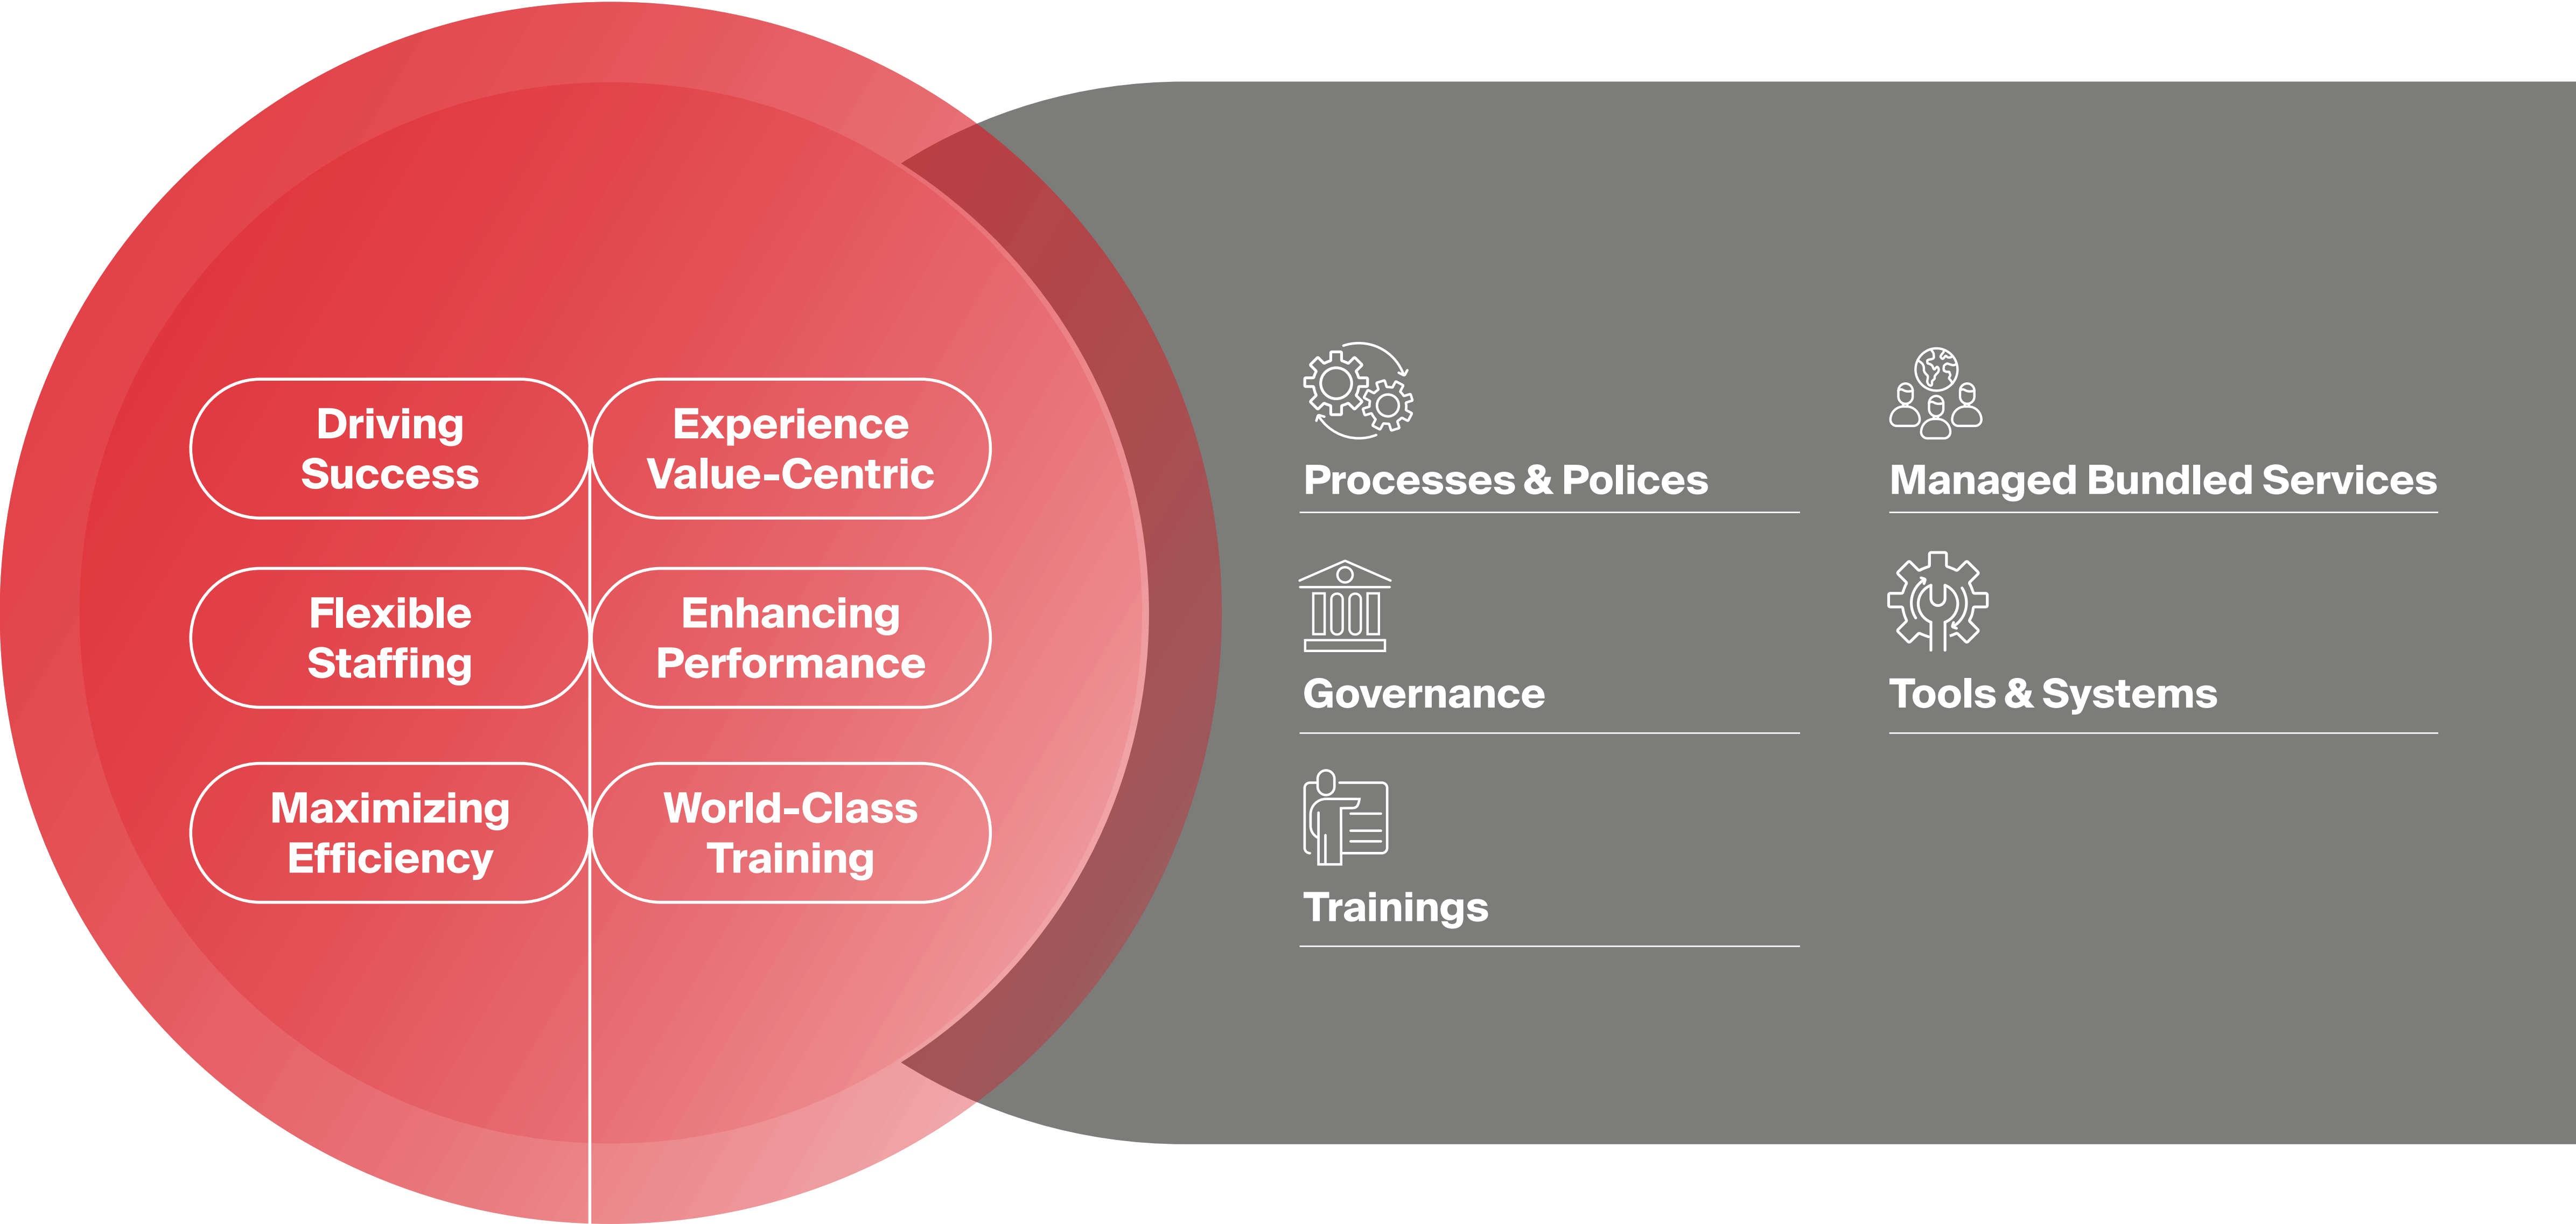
Driving Success

Experience Value-Centric

Flexible Staffing

Enhancing Performance

Maximizing Efficiency

World-Class Training

Processes & Polices

Managed Bundled Services

Governance

Tools & Systems

Trainings